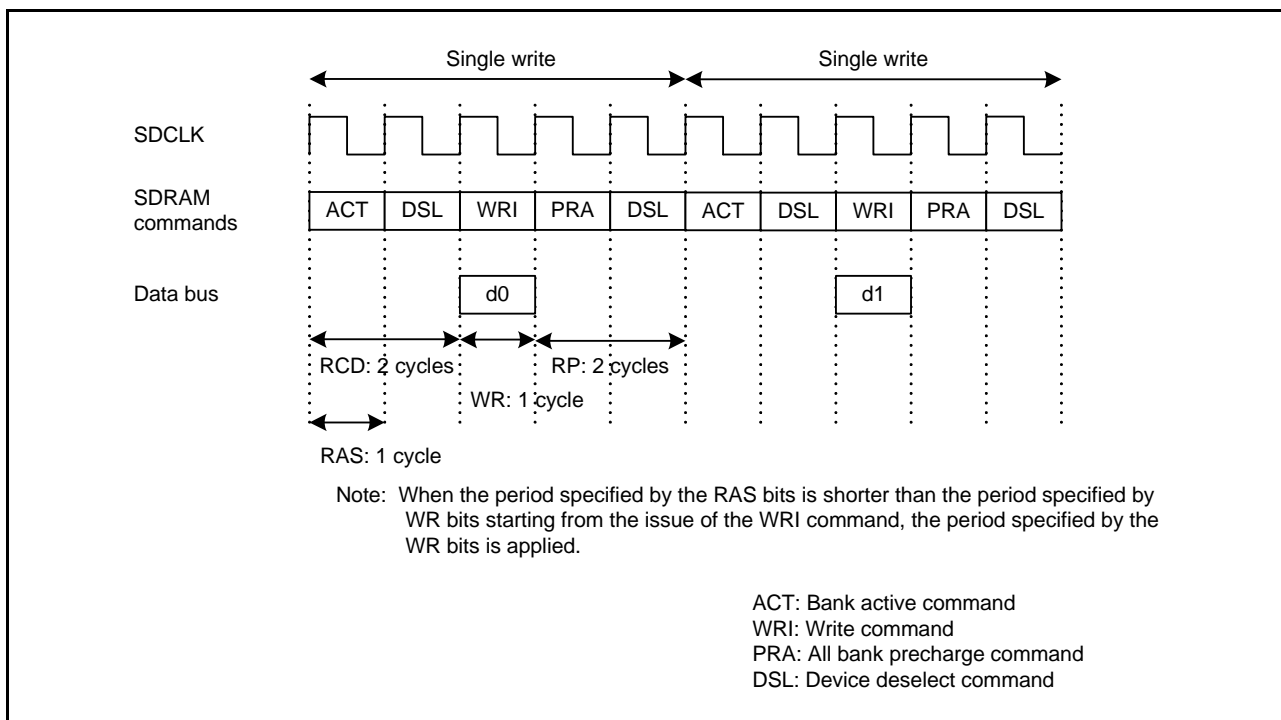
Single write
Single write

SDCLK

SDRAM commands

| ACT | DSL | WRI | PRA | DSL | ACT | DSL | WRI | PRA | DSL |
|---|---|---|---|---|---|---|---|---|---|

Data bus

d0

d1

RCD: 2 cycles

RP: 2 cycles

WR: 1 cycle

RAS: 1 cycle

Note: When the period specified by the RAS bits is shorter than the period specified by WR bits starting from the issue of the WRI command, the period specified by the WR bits is applied.

ACT: Bank active command
WRI: Write command
PRA: All bank precharge command
DSL: Device deselect command